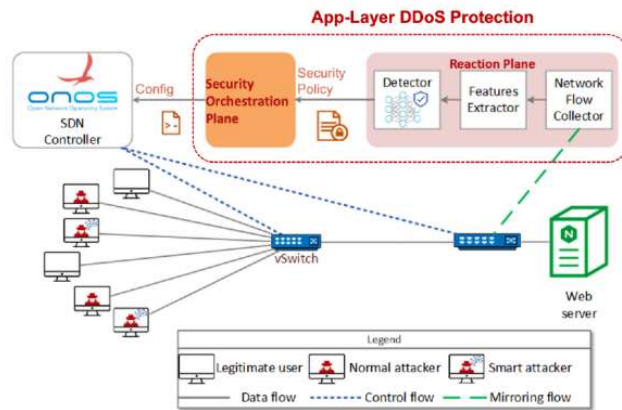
App-Layer DDoS Protection

onos
Open Network Operating System
SDN Controller

Config

Security Orchestration Plane

Security Policy

Reaction Plane

Detector

Features Extractor

Network Flow Collector

vSwitch

N

Web server

Legend

Legitimate user

Normal attacker

Smart attacker

Data flow

Control flow

Mirroring flow